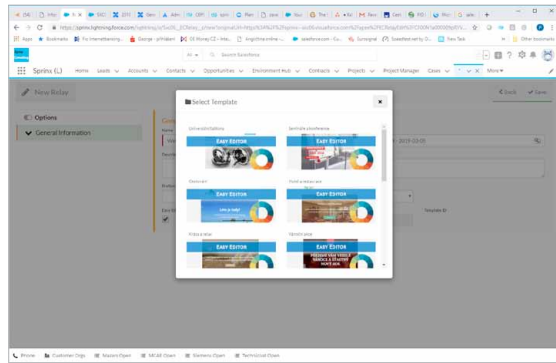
Sprinx (L) Home Leads Accounts Contacts Opportunities Environment Hub Contracts Projects Project Manager Cases More

All Search Salesforce

New Relay

Back Save

Options

General Information

Select Template

EASY EDITOR

EASY EDITOR

EASY EDITOR

EASY EDITOR

EASY EDITOR

EASY EDITOR

Template ID

Phone Customer Orgs Master Open All Open Elements Open Technical Open